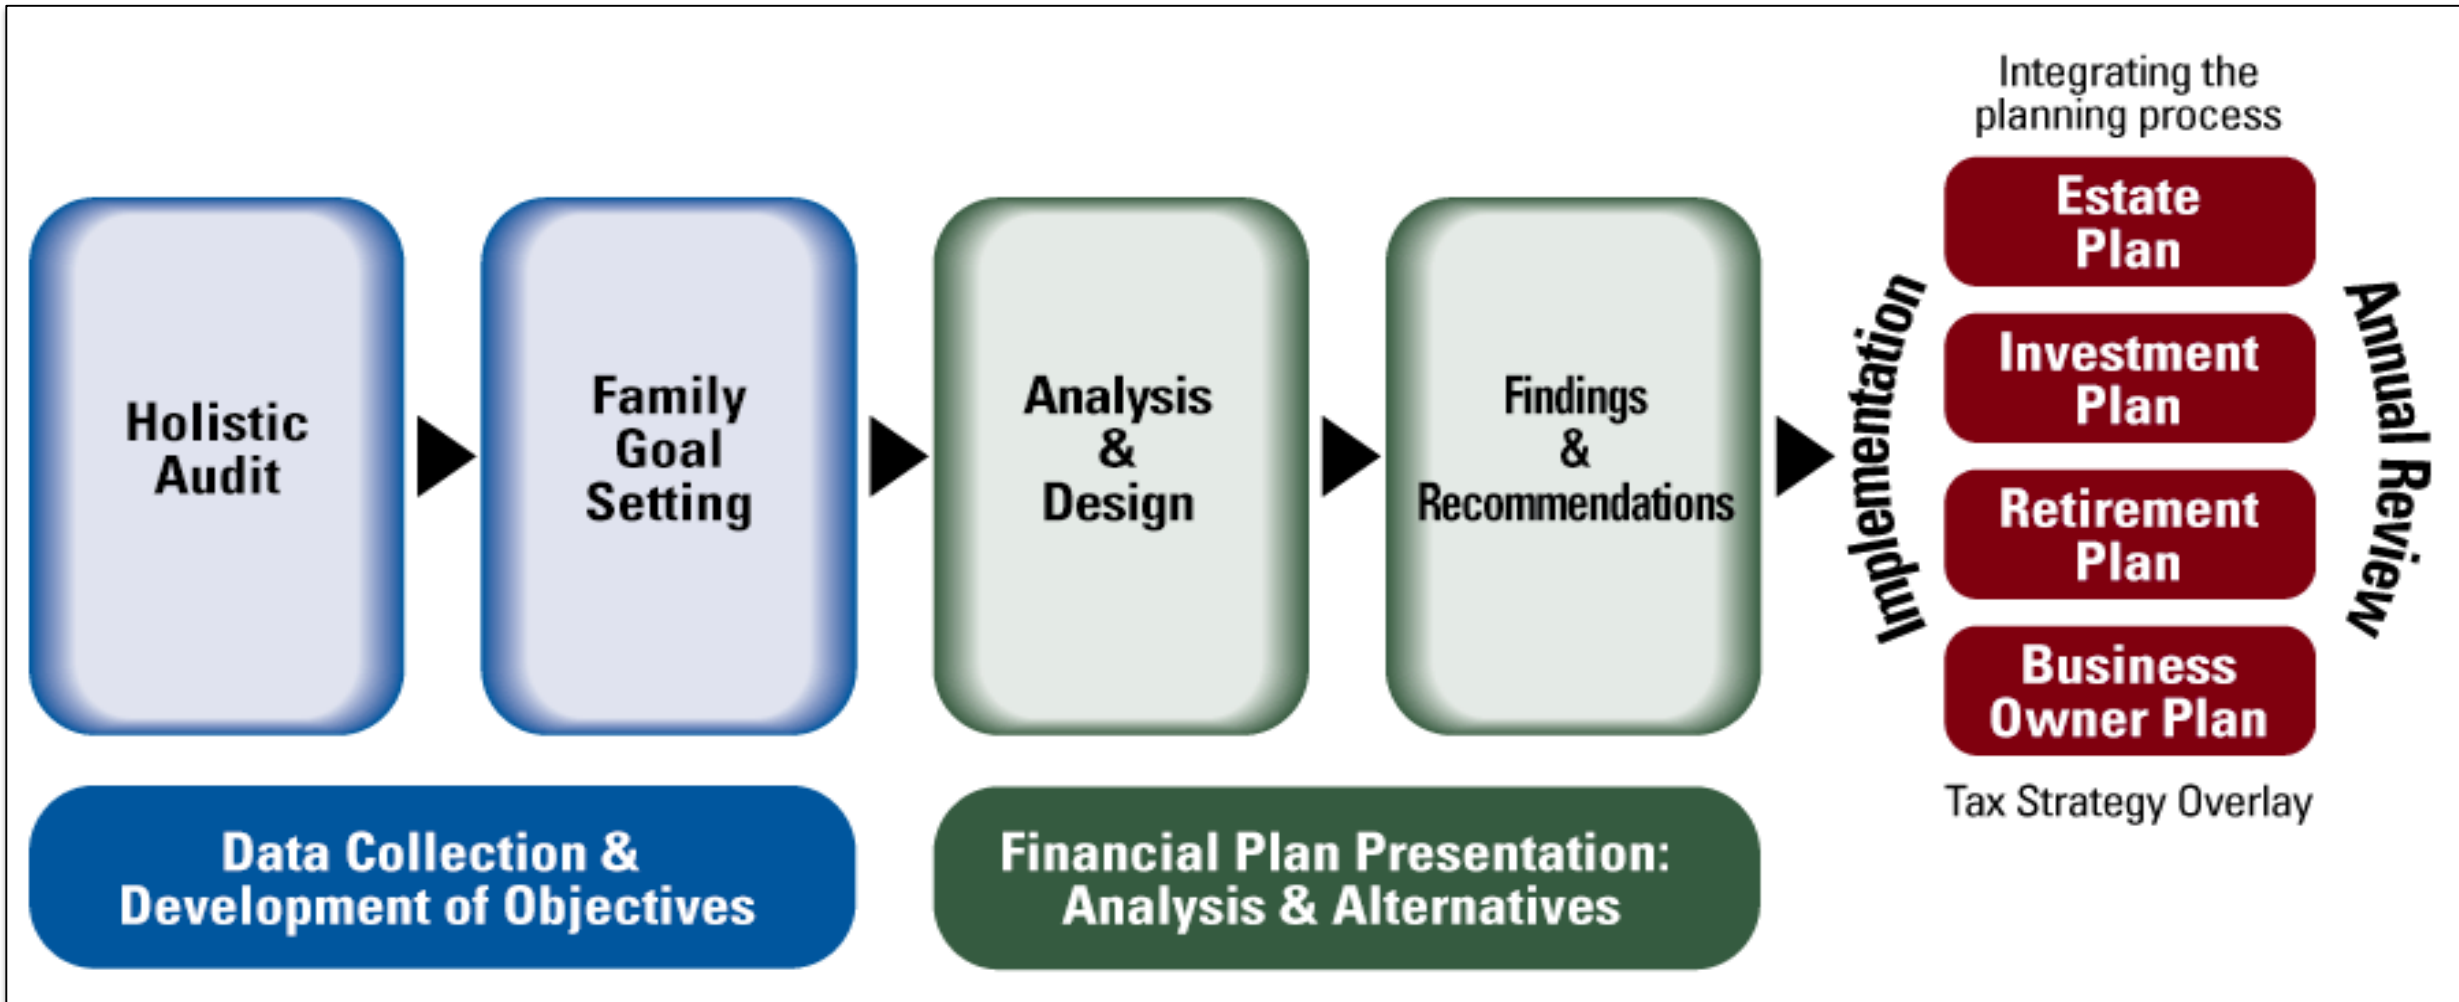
Holistic Audit

Family Goal Setting

Analysis & Design

Findings & Recommendations

Implementation

Integrating the planning process

Estate Plan

Investment Plan

Retirement Plan

Business Owner Plan

Annual Review

Tax Strategy Overlay

Data Collection & Development of Objectives

Financial Plan Presentation: Analysis & Alternatives